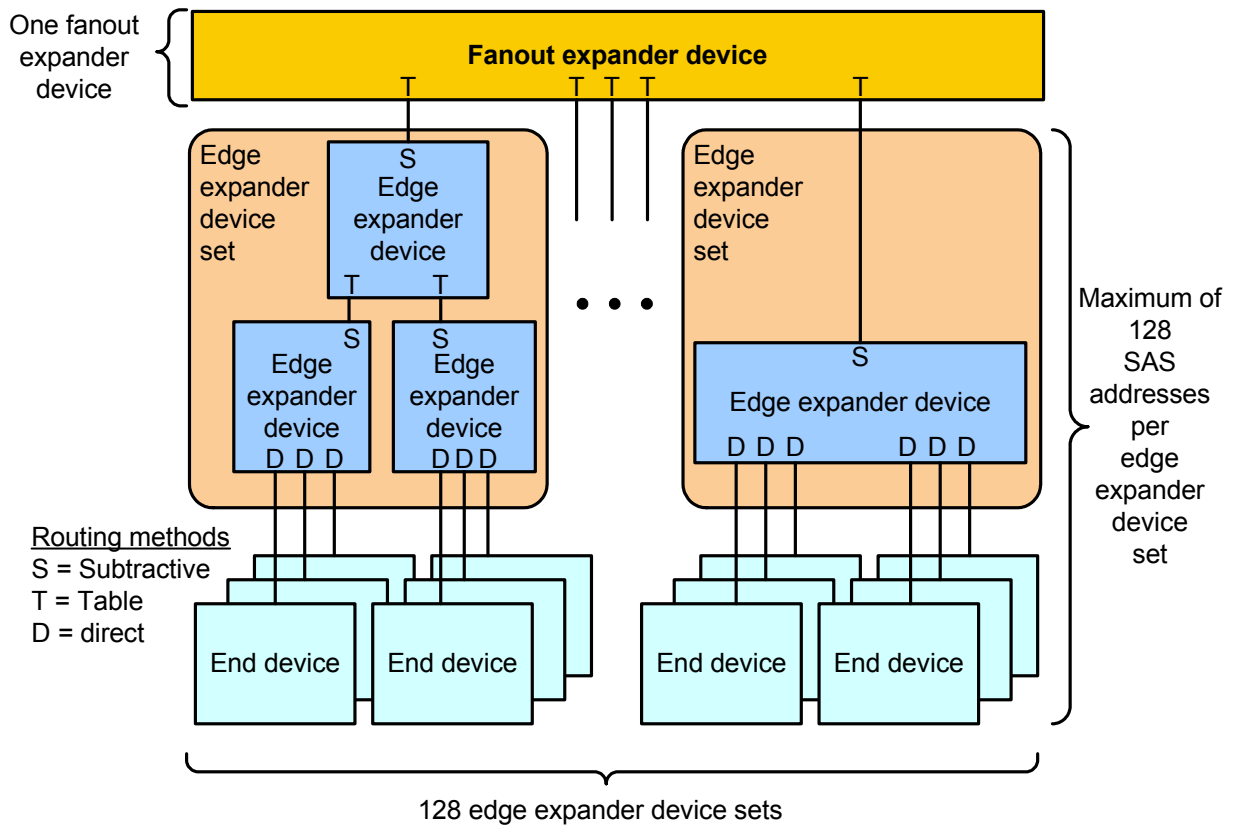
One fanout expander device

Fanout expander device

T T T T T

Edge expander device set

S
Edge expander device
T T

S
Edge expander device
D D D

S
Edge expander device
D D D

Edge expander device set

S
Edge expander device
D D D D D D

Maximum of 128 SAS addresses per edge expander device set

Routing methods
S = Subtractive
T = Table
D = direct

End device
End device
End device
End device

128 edge expander device sets